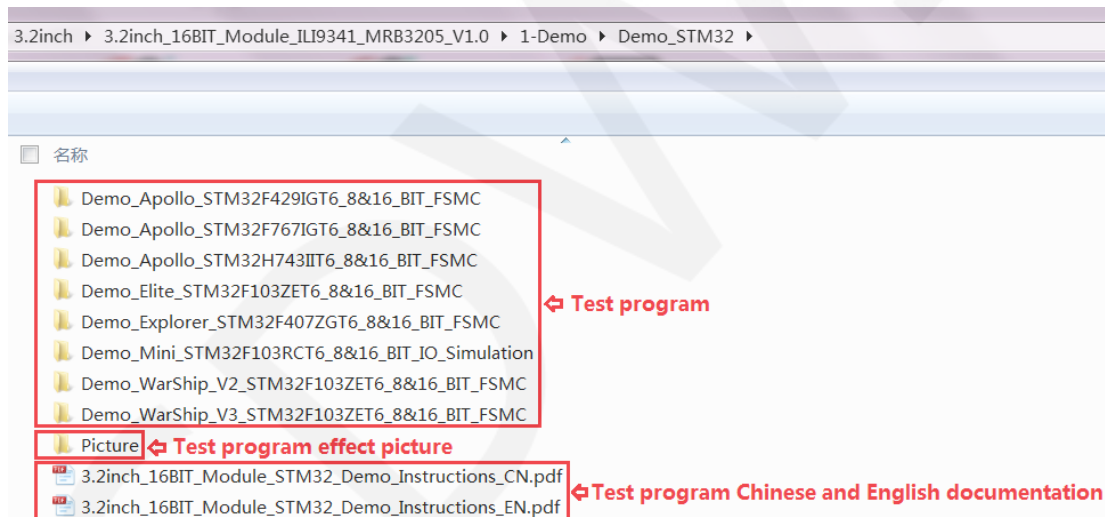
3.2inch ▸ 3.2inch_16BIT_Module_ILI9341_MRB3205_V1.0 ▸ 1-Demo ▸ Demo_STM32 ▸

名称

Demo_Apollo_STM32F429IGT6_8&16_BIT_FSMC
Demo_Apollo_STM32F767IGT6_8&16_BIT_FSMC
Demo_Apollo_STM32H743IIT6_8&16_BIT_FSMC
Demo_Elite_STM32F103ZET6_8&16_BIT_FSMC
Demo_Explorer_STM32F407ZGT6_8&16_BIT_FSMC
Demo_Mini_STM32F103RCT6_8&16_BIT_IO_Simulation
Demo_WarShip_V2_STM32F103ZET6_8&16_BIT_FSMC
Demo_WarShip_V3_STM32F103ZET6_8&16_BIT_FSMC

⇦ Test program

Picture ⇦ Test program effect picture

3.2inch_16BIT_Module_STM32_Demo_Instructions_CN.pdf
3.2inch_16BIT_Module_STM32_Demo_Instructions_EN.pdf

⇦ Test program Chinese and English documentation